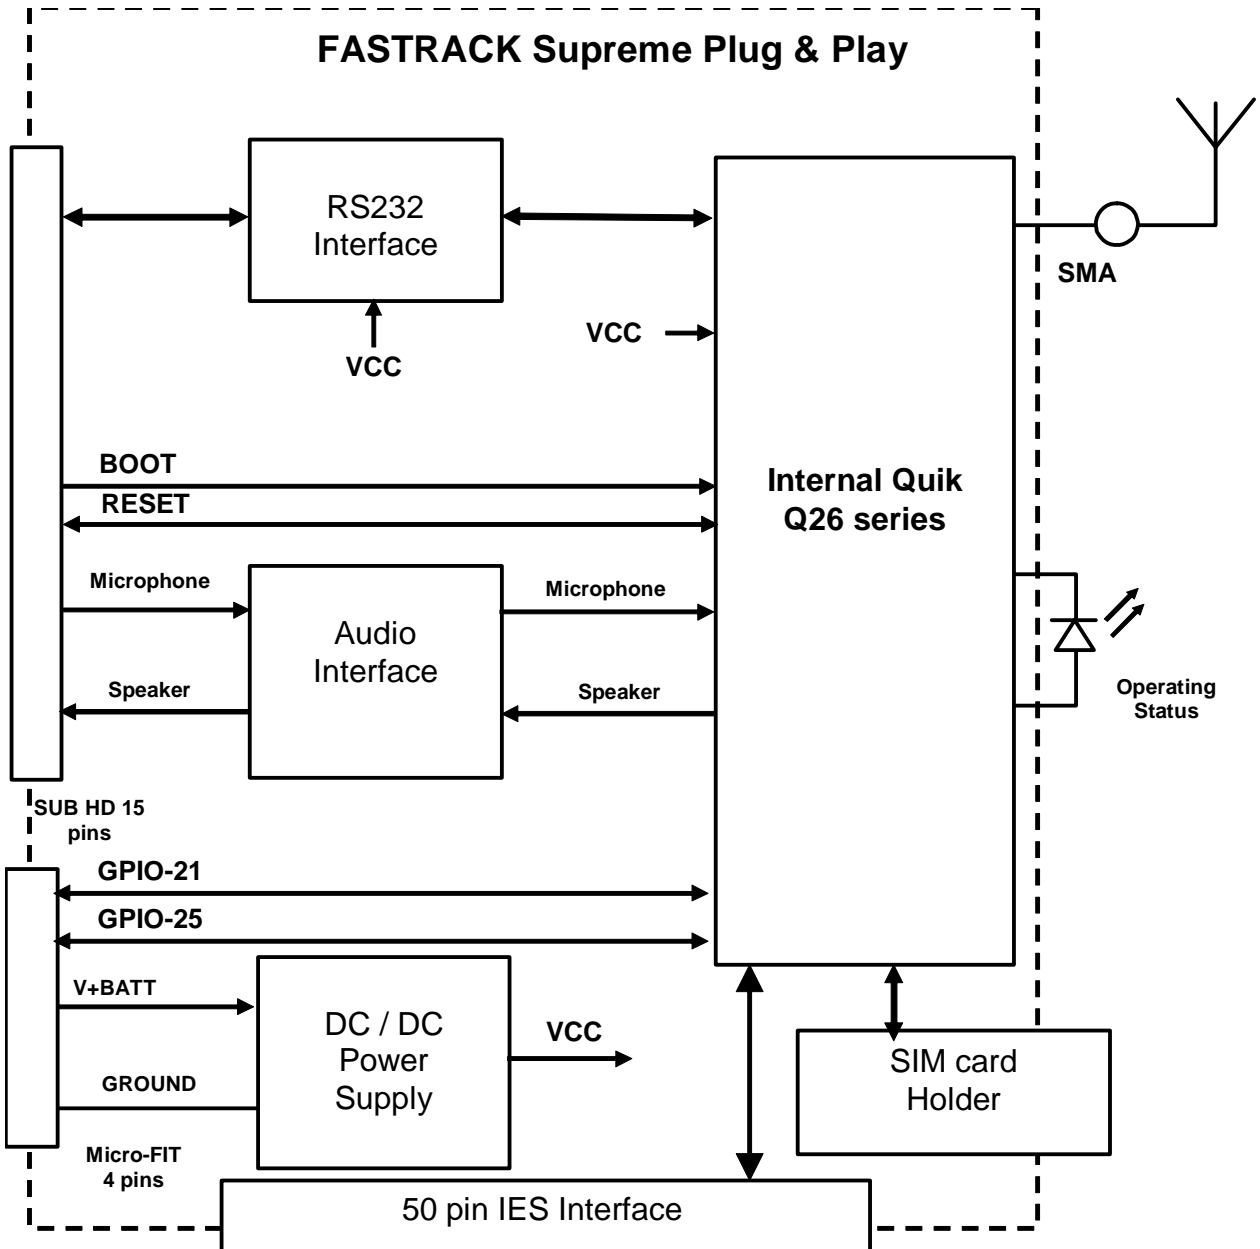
FASTRACK Supreme Plug & Play

RS232 Interface

VCC

VCC

SMA

BOOT

RESET

Internal Quik Q26 series

Microphone

Audio Interface

Microphone

Speaker

Speaker

Operating Status

SUB HD 15 pins

GPIO-21

GPIO-25

V+BATT

DC / DC Power Supply

VCC

SIM card Holder

GROUND

Micro-FIT 4 pins

50 pin IES Interface